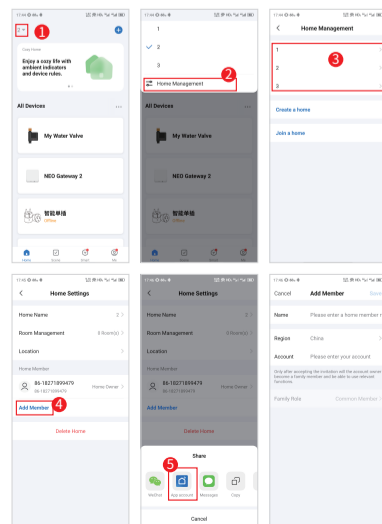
11:46

2

Cozy Home

Enjoy a cozy life with ambient indicators and device rules.

All Devices

My Water Valve

NEO Gateway 2

智能单插

Offline

Home Scene Smart Me

1

2

3

Home Management

2

All Devices

My Water Valve

NEO Gateway 2

智能单插

Offline

Home Management

1

2

3

3

Create a home

Join a home

Home Settings

Home Name 2

Room Management 0 Room(s)

Location

Home Member

86-18271899479
86-18271899479
Home Owner

Add Member

4

Delete Home

Home Settings

Home Name 2

Room Management 0 Room(s)

Location

Home Member

86-18271899479
86-18271899479
Home Owner

Add Member

Delete Home

5

Share

WeChat App account Messages Copy

Cancel

Cancel Add Member Save

Name Please enter a home member n

Region China

Account Please enter your account

Only after accepting the invitation will the account owner become a family member and be able to use relevant functions.

Family Role Common Member